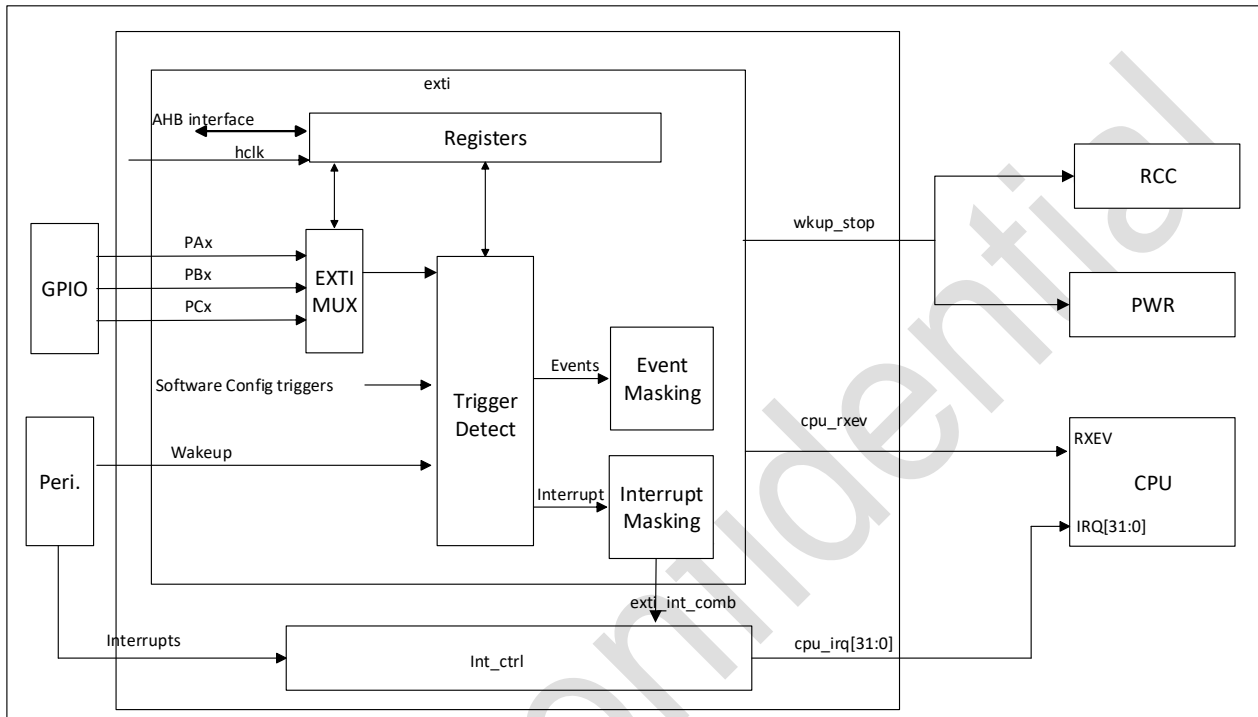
exti

AHB interface

hclk

Registers

RCC

wkup_stop

GPIO

PAx

PBx

PCx

EXTI MUX

PWR

Software Config triggers

Trigger Detect

Events

Event Masking

cpu_rxev

RXEV

CPU

Peri.

Wakeup

Interrupt

Interrupt Masking

IRQ[31:0]

exti_int_comb

Interrupts

Int_ctrl

cpu_irq[31:0]

Confidential